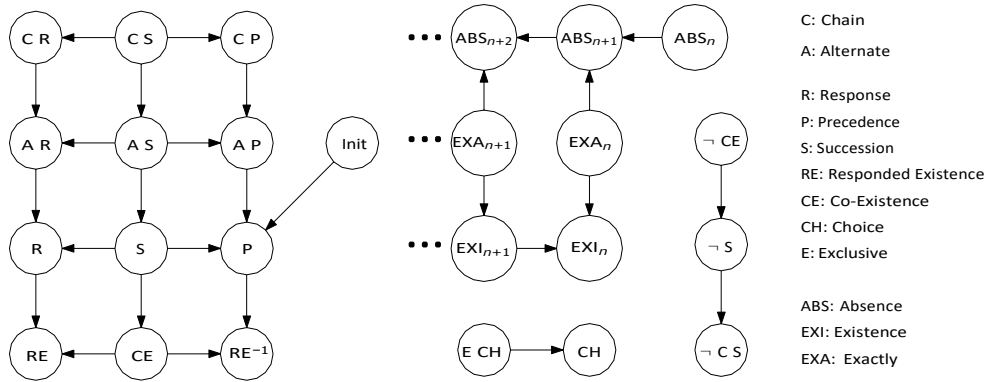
C R
C S
C P
A R
A S
A P
Init
R
S
P
RE
CE
RE$^{-1}$

•••
ABS$_{n+2}$
ABS$_{n+1}$
ABS$_n$
•••
EXA$_{n+1}$
EXA$_n$
$\neg$ CE
•••
EXI$_{n+1}$
EXI$_n$
$\neg$ S
E CH
CH
$\neg$ C S

C: Chain
A: Alternate
R: Response
P: Precedence
S: Succession
RE: Responded Existence
CE: Co-Existence
CH: Choice
E: Exclusive
ABS: Absence
EXI: Existence
EXA: Exactly